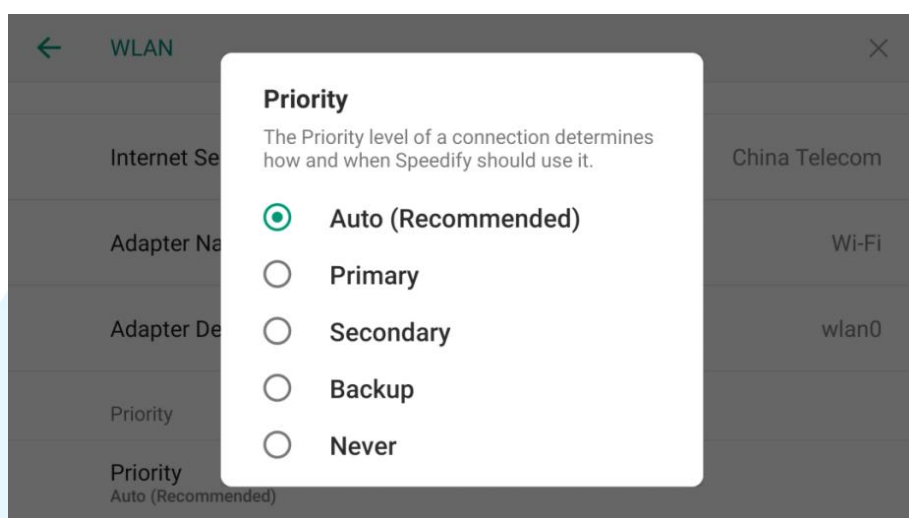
WLAN

Internet Se

China Telecom

Adapter Na

Wi-Fi

Adapter De

wlan0

Priority

Priority
Auto (Recommended)

Priority

The Priority level of a connection determines how and when Speedify should use it.

Auto (Recommended)

Primary

Secondary

Backup

Never